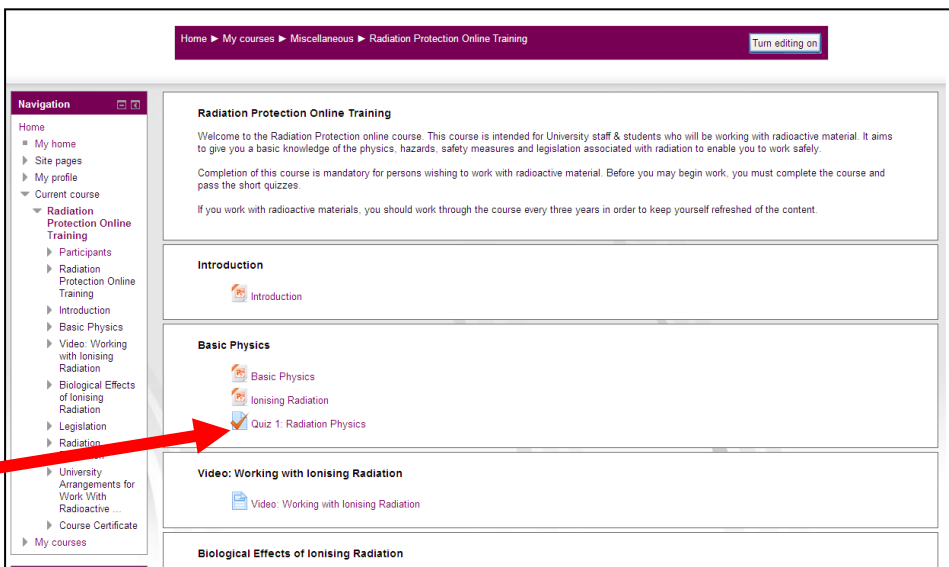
Home ► My courses ► Miscellaneous ► Radiation Protection Online Training

Turn editing on

Navigation

Home
My home
Site pages
My profile
Current course
Radiation Protection Online Training
Participants
Radiation Protection Online Training
Introduction
Basic Physics
Video: Working with Ionising Radiation
Biological Effects of Ionising Radiation
Legislation
Radiation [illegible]
University Arrangements for Work With Radioactive ...
Course Certificate
My courses

Radiation Protection Online Training

Welcome to the Radiation Protection online course. This course is intended for University staff & students who will be working with radioactive material. It aims to give you a basic knowledge of the physics, hazards, safety measures and legislation associated with radiation to enable you to work safely.

Completion of this course is mandatory for persons wishing to work with radioactive material. Before you may begin work, you must complete the course and pass the short quizzes.

If you work with radioactive materials, you should work through the course every three years in order to keep yourself refreshed of the content.

Introduction

Introduction

Basic Physics

Basic Physics

Ionising Radiation

Quiz 1: Radiation Physics

Video: Working with Ionising Radiation

Video: Working with Ionising Radiation

Biological Effects of Ionising Radiation